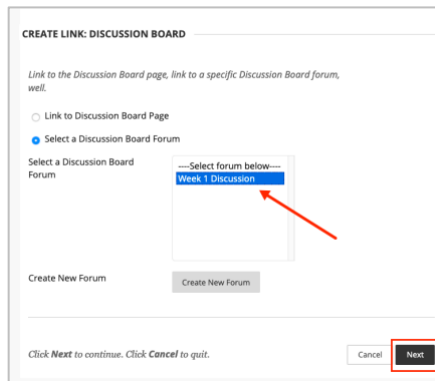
CREATE LINK: DISCUSSION BOARD

Link to the Discussion Board page, link to a specific Discussion Board forum, well.

Link to Discussion Board Page

Select a Discussion Board Forum

Select a Discussion Board Forum

----Select forum below----
Week 1 Discussion

Create New Forum

Create New Forum

Click **Next** to continue. Click **Cancel** to quit.

Cancel

Next